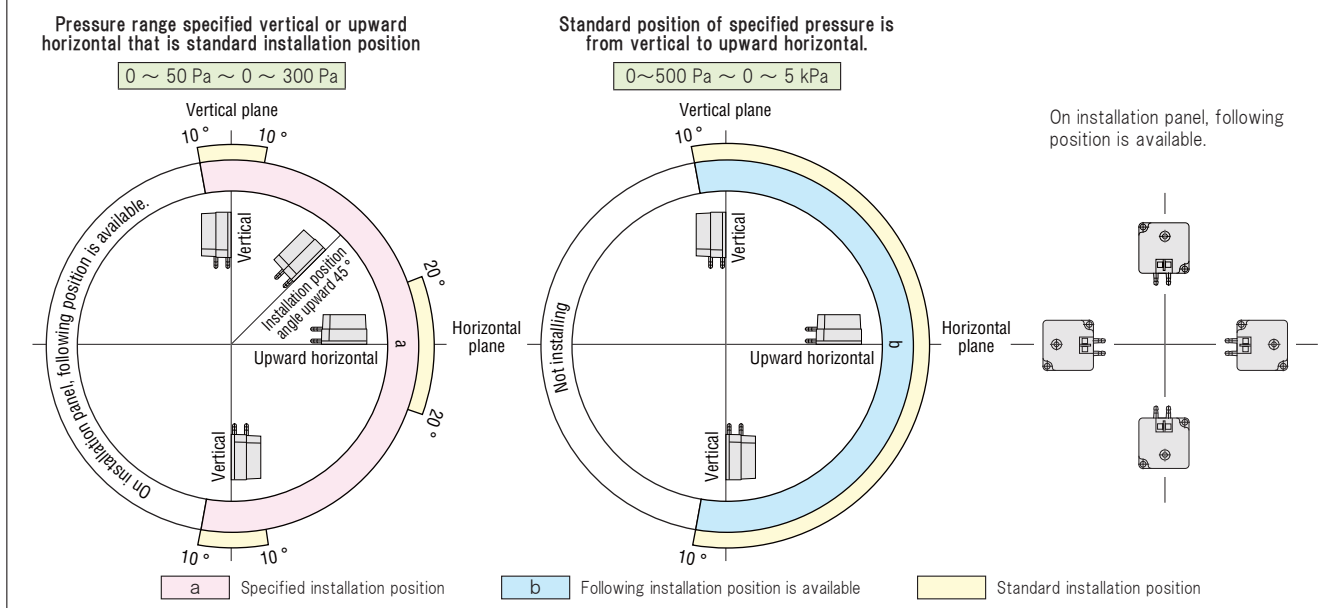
Pressure range specified vertical or upward horizontal that is standard installation position

0 ~ 50 Pa ~ 0 ~ 300 Pa

Vertical plane

10 ° 10 °

On installation panel, following position is available.

Vertical

Installation position angle upward 45 °

20 °

Upward horizontal

a

20 °

Vertical

10 ° 10 °

Horizontal plane

Standard position of specified pressure is from vertical to upward horizontal.

0~500 Pa ~ 0 ~ 5 kPa

Vertical plane

10 °

Vertical

Not installing

Upward horizontal

b

Vertical

10 °

Horizontal plane

On installation panel, following position is available.

a Specified installation position

b Following installation position is available

Standard installation position